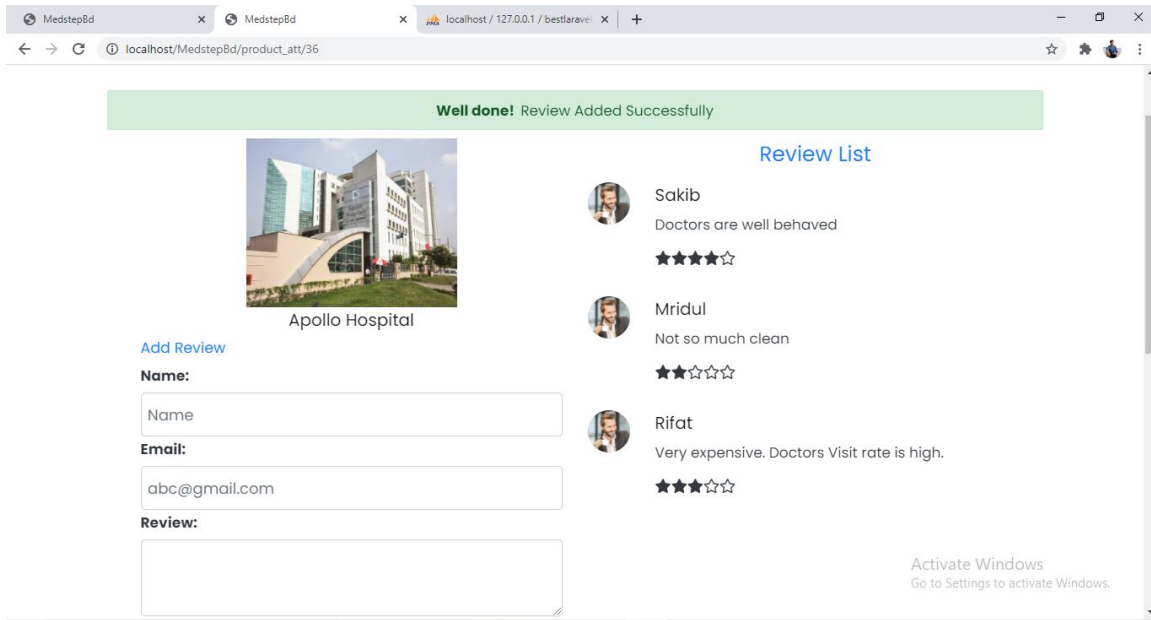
MedstepBd ×
MedstepBd ×
localhost / 127.0.0.1 / bestlaravel ×
+

localhost/MedstepBd/product_att/36

**Well done!** Review Added Successfully

Apollo Hospital

Add Review

**Name:**

Name

**Email:**

abc@gmail.com

**Review:**

Review List

Sakib

Doctors are well behaved

★★★★☆

Mridul

Not so much clean

★★☆☆☆

Rifat

Very expensive. Doctors Visit rate is high.

★★★☆☆

Activate Windows
Go to Settings to activate Windows.